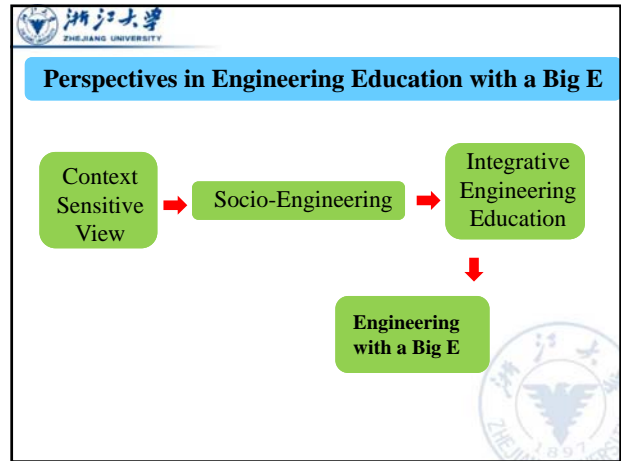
浙江大学
ZHEJIANG UNIVERSITY

Perspectives in Engineering Education with a Big E

Context Sensitive View

Socio-Engineering

Integrative Engineering Education

Engineering with a Big E

浙江大 ZHEJ 1897